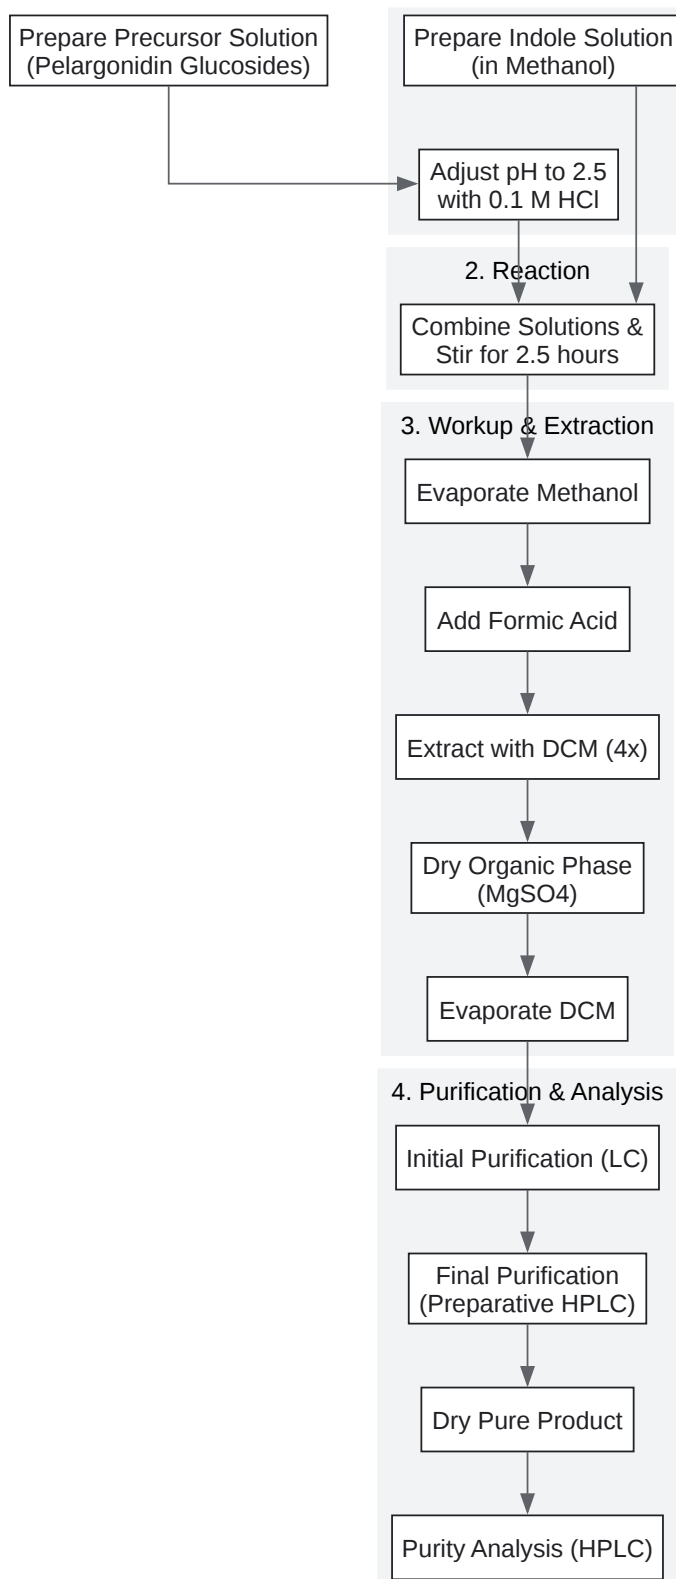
Prepare Precursor Solution (Pelargonidin Glucosides)

Prepare Indole Solution (in Methanol)

Adjust pH to 2.5 with 0.1 M HCl

2. Reaction

Combine Solutions & Stir for 2.5 hours

3. Workup & Extraction

Evaporate Methanol

Add Formic Acid

Extract with DCM (4x)

Dry Organic Phase (MgSO4)

Evaporate DCM

4. Purification & Analysis

Initial Purification (LC)

Final Purification (Preparative HPLC)

Dry Pure Product

Purity Analysis (HPLC)